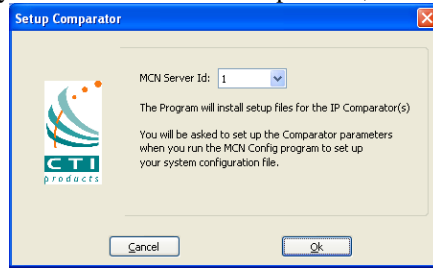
Setup Comparator

CTI products

MCN Server Id: 1

The Program will install setup files for the IP Comparator(s)

You will be asked to set up the Comparator parameters when you run the MCN Config program to set up your system configuration file.

Cancel

Ok